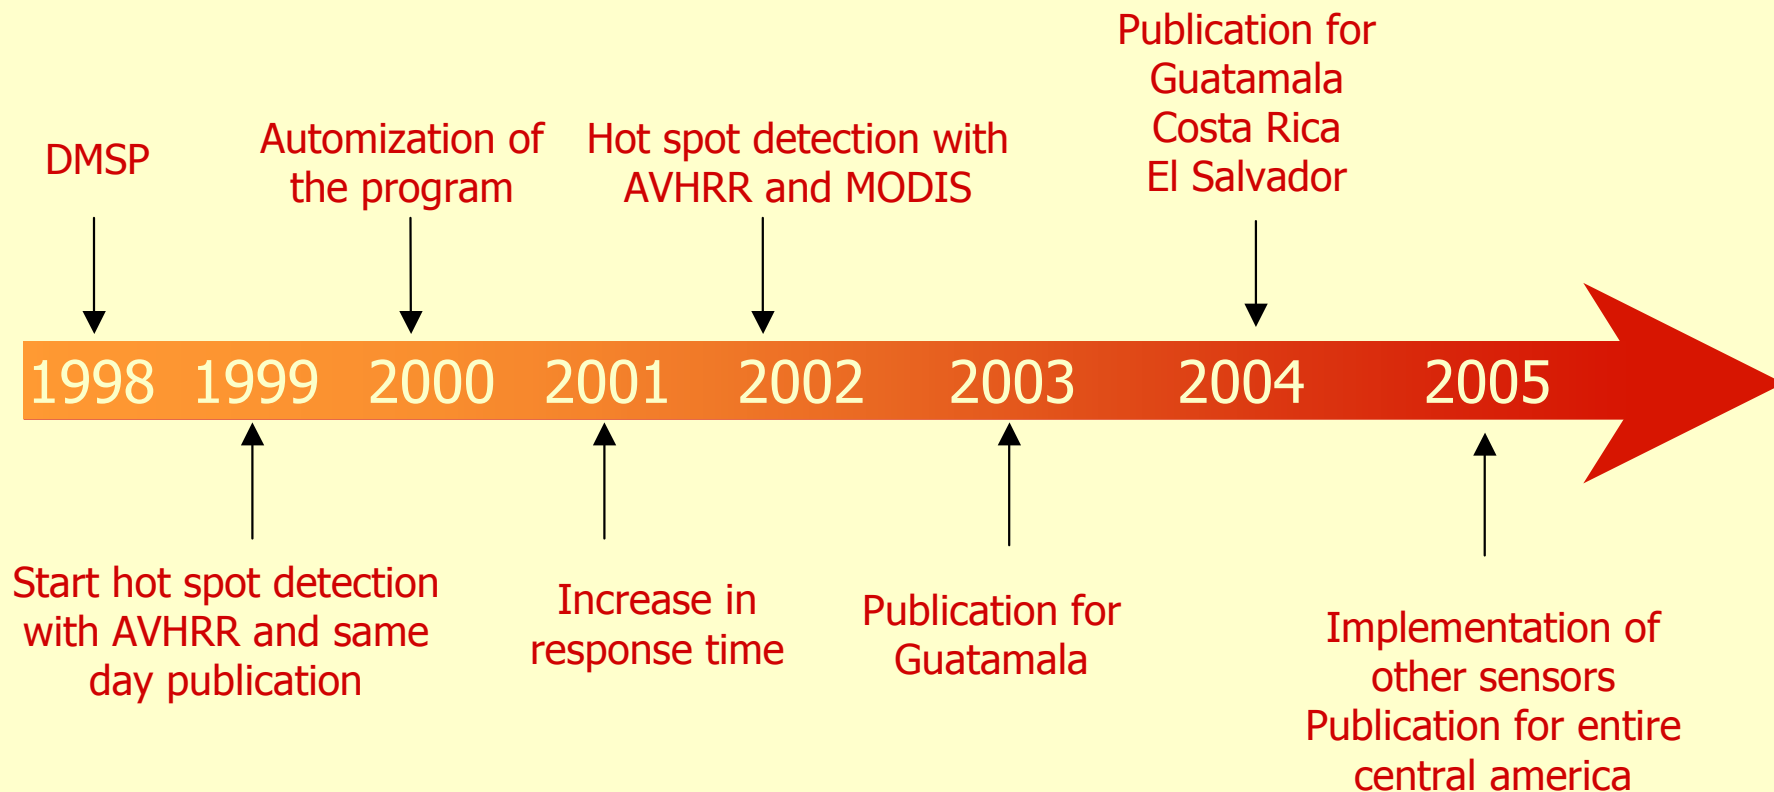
DMSP

Automization of the program

Hot spot detection with AVHRR and MODIS

Publication for Guatamala Costa Rica El Salvador

1998 1999 2000 2001 2002 2003 2004 2005

Start hot spot detection with AVHRR and same day publication

Increase in response time

Publication for Guatamala

Implementation of other sensors
Publication for entire central america